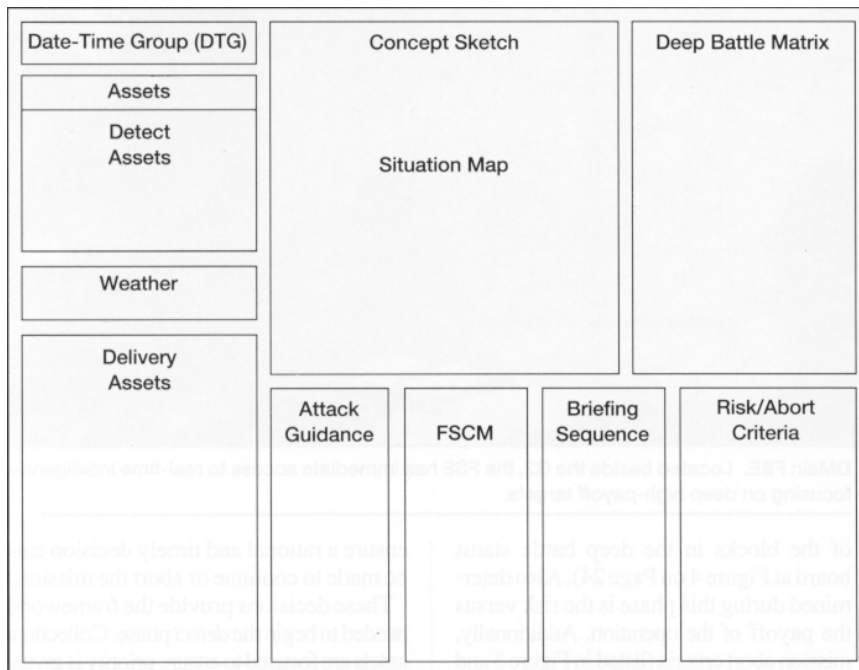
Date-Time Group (DTG)

Assets

Detect Assets

Weather

Delivery Assets

Concept Sketch

Situation Map

Deep Battle Matrix

Attack Guidance

FSCM

Briefing Sequence

Risk/Abort Criteria

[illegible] Main FSE. Located beside the G2, the FSE has immediate access to real-time intelligence focusing on deep high-payoff targets.

of the blocks in the deep battle status board at Figure 4 (in Page 24). Also determined during this phase is the risk versus the payoff of the operation. Additionally, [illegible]

ensure a rational and timely decision can be made to continue or abort the mission. These decisions provide the framework needed to begin the detect phase. Collection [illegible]